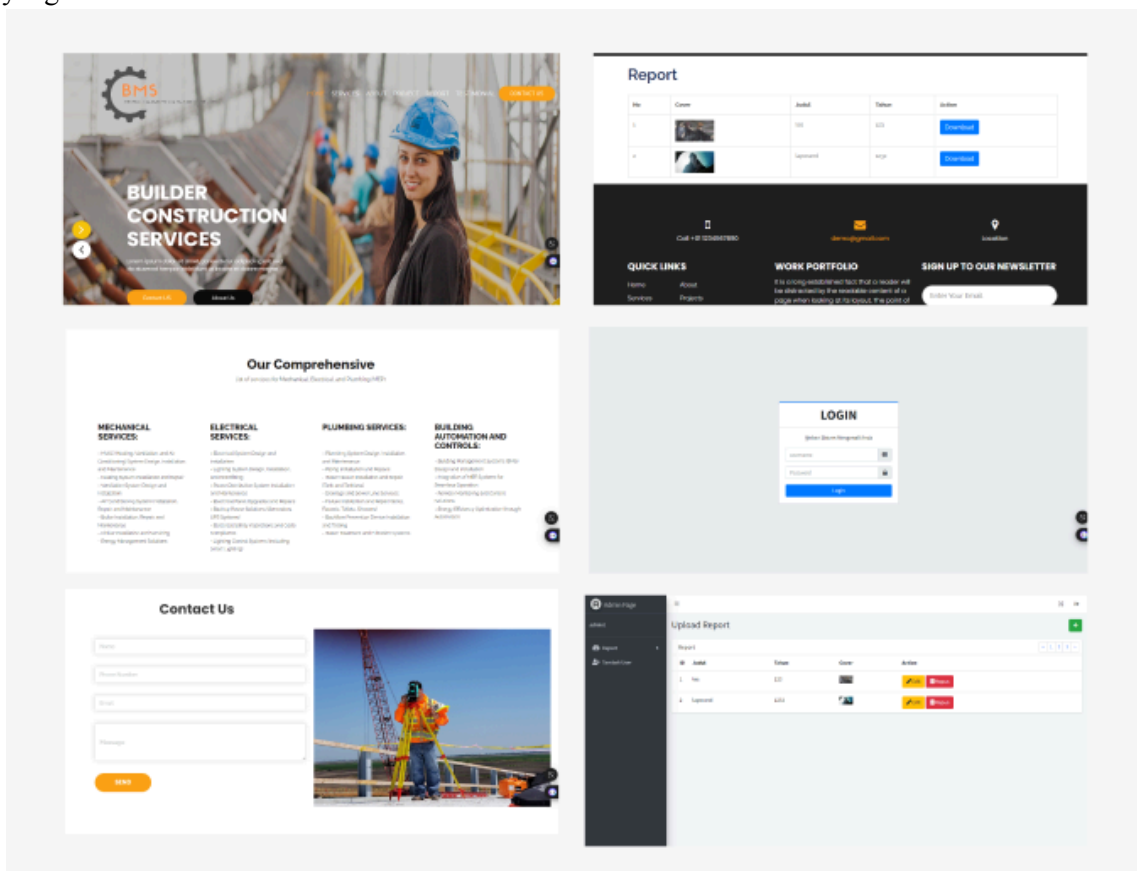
BMS

HOME SERVICES ABOUT PROJECT CONTACT TESTIMONIAL CONTACT US

BUILDER CONSTRUCTION SERVICES

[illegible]

Contact Us About Us

Report

| No | Cover | Judul | Tahun | Action |
|---|---|---|---|---|
| 1 | | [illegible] | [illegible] | Download |
| 2 | | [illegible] | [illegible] | Download |

Call +01 1234567890

demo@gmail.com

Location

QUICK LINKS

Home About

Services Projects

WORK PORTFOLIO

It is a long established fact that a reader will be distracted by the readable content of a page when looking at its layout. the point of

SIGN UP TO OUR NEWSLETTER

Enter Your Email

Our Comprehensive

List of services for Mechanical, Electrical, and Plumbing (MEP)

MECHANICAL SERVICES:

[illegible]

ELECTRICAL SERVICES:

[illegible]

PLUMBING SERVICES:

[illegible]

BUILDING AUTOMATION AND CONTROLS:

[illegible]

LOGIN

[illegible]

Username

Password

Login

Contact Us

Name

Phone Number

Email

Message

SEND

Admin Page

Admin

Report

Contact User

Upload Report

Report

| # | Judul | Tahun | Cover | Action |
|---|---|---|---|---|
| 1 | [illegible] | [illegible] | | Edit Hapus |
| 2 | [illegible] | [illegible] | | Edit Hapus |